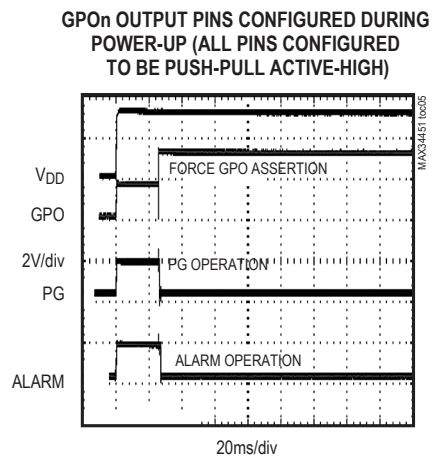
GPOn OUTPUT PINS CONFIGURED DURING POWER-UP (ALL PINS CONFIGURED TO BE PUSH-PULL ACTIVE-HIGH)

MAX34451 toc05

$V_{DD}$

GPO

2V/div

PG

ALARM

FORCE GPO ASSERTION

PG OPERATION

ALARM OPERATION

20ms/div